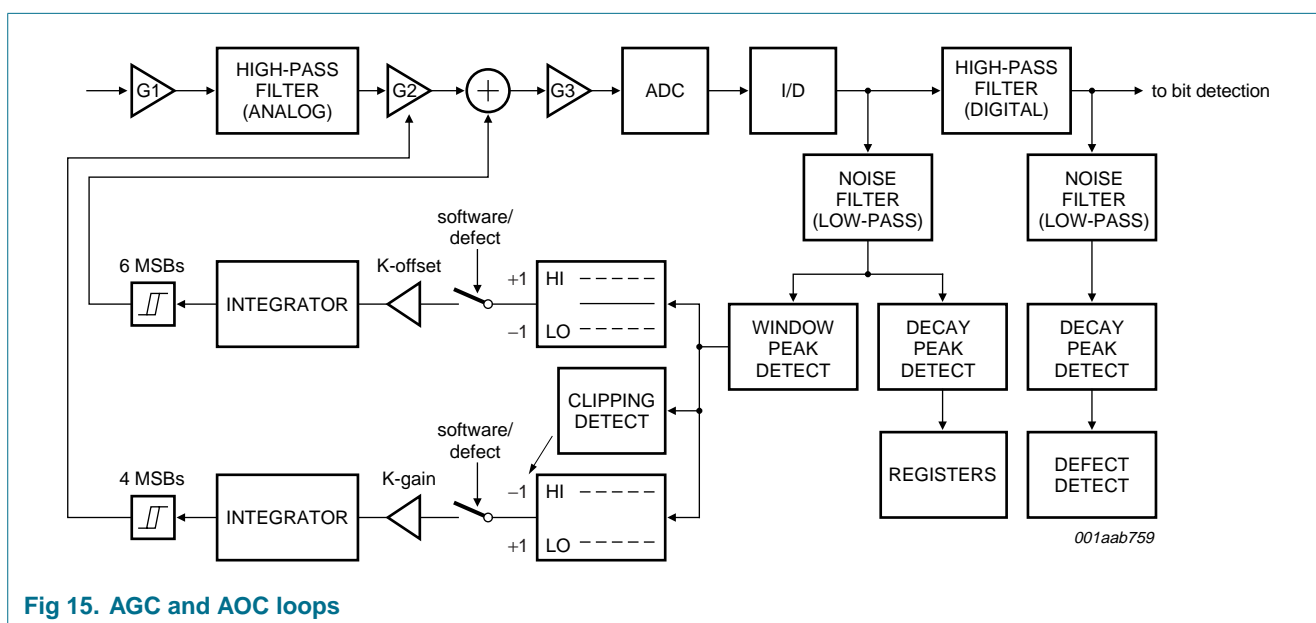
G1

HIGH-PASS FILTER (ANALOG)

G2

G3

ADC

I/D

HIGH-PASS FILTER (DIGITAL)

to bit detection

NOISE FILTER (LOW-PASS)

NOISE FILTER (LOW-PASS)

software/ defect

6 MSBs

INTEGRATOR

K-offset

+1

HI

−1

LO

WINDOW PEAK DETECT

DECAY PEAK DETECT

DECAY PEAK DETECT

CLIPPING DETECT

software/ defect

4 MSBs

INTEGRATOR

K-gain

−1

HI

+1

LO

REGISTERS

DEFECT DETECT

001aab759

Fig 15. AGC and AOC loops